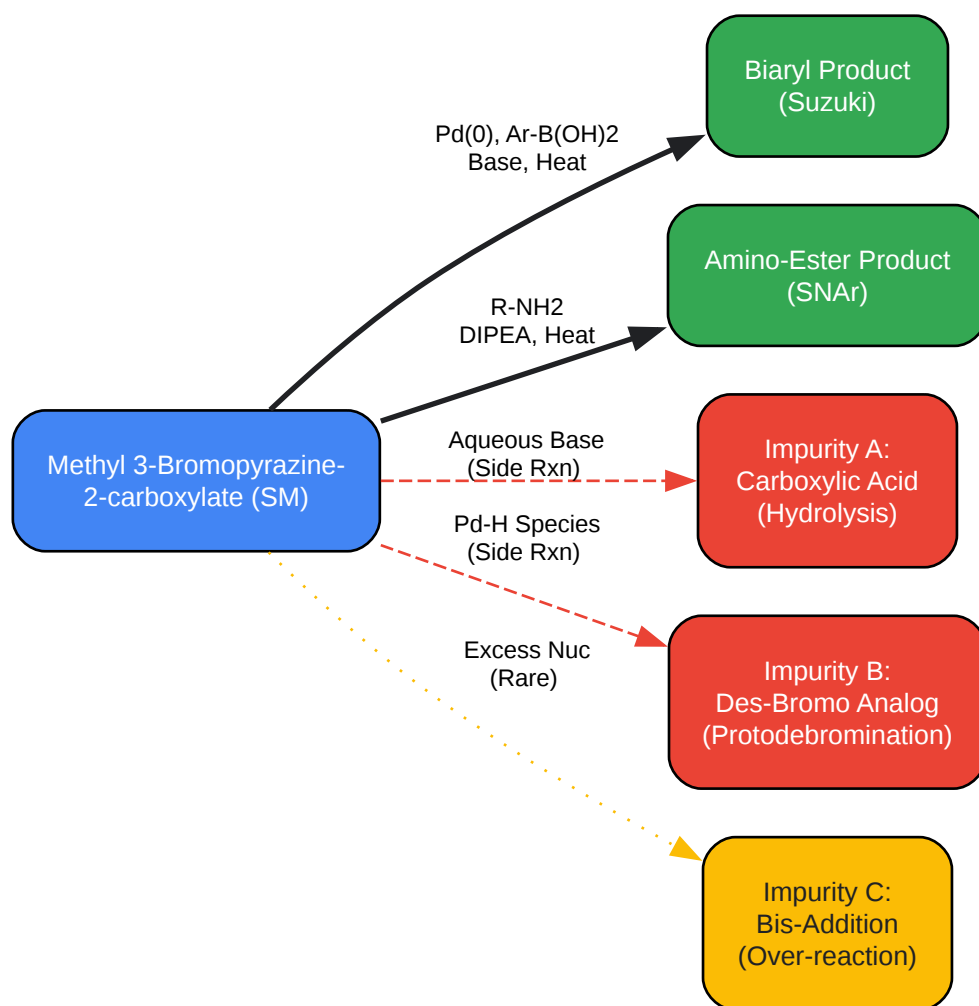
Biaryl Product
(Suzuki)

Pd(0), Ar-B(OH)2
Base, Heat

Amino-Ester Product
(SNAr)

R-NH2
DIPEA, Heat

Methyl 3-Bromopyrazine-2-carboxylate (SM)

Aqueous Base
(Side Rxn)

Impurity A:
Carboxylic Acid
(Hydrolysis)

Pd-H Species
(Side Rxn)

Excess Nuc
(Rare)

Impurity B:
Des-Bromo Analog
(Protodebromination)

Impurity C:
Bis-Addition
(Over-reaction)